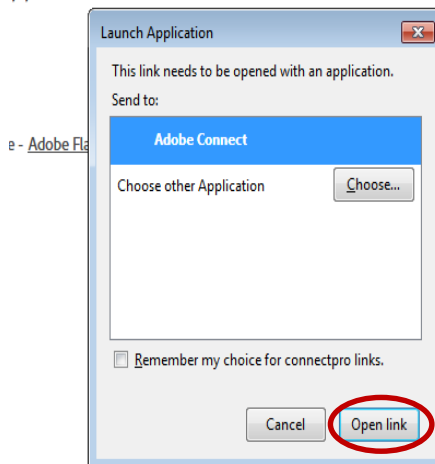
e - Adobe Fla

Launch Application

This link needs to be opened with an application.

Send to:

Adobe Connect

Choose other Application

Choose...

Remember my choice for connectpro links.

Cancel

Open link